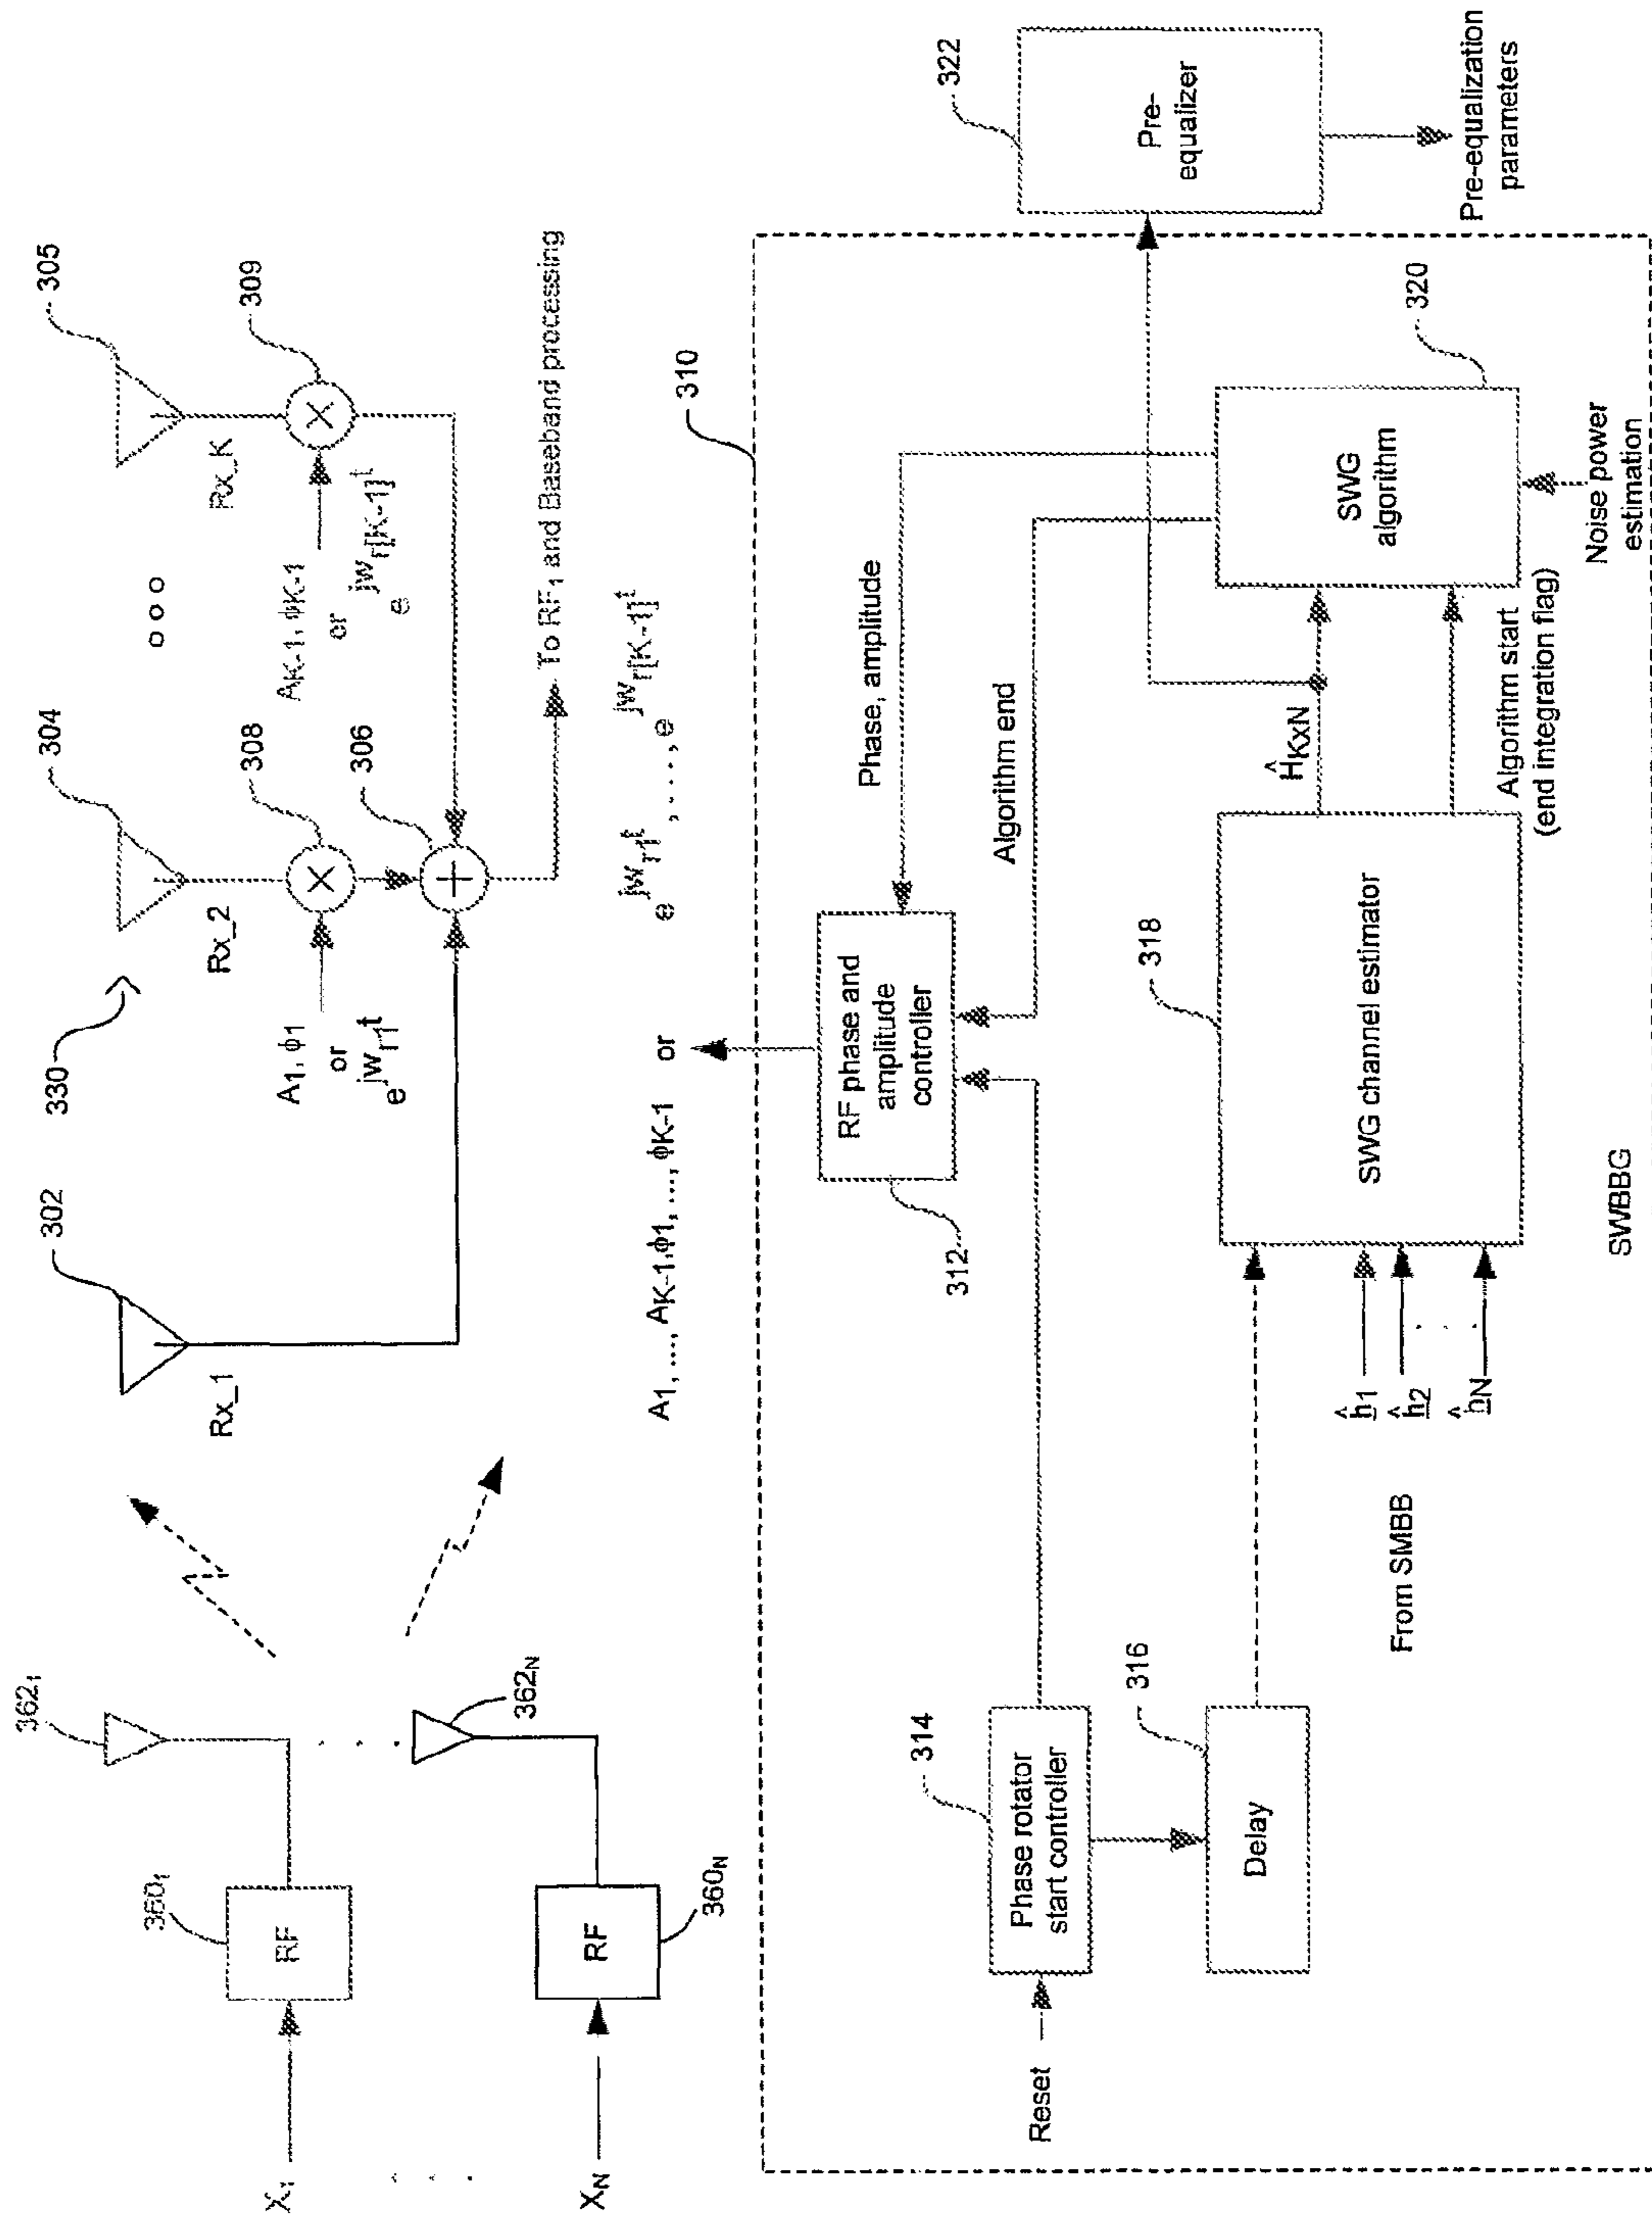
330

302

Rx_1

304

308

306

Rx_2

$A_1, \phi_1$
or
$e^{jw_{r1}t}$

305

309

Rx_K

$A_{K-1}, \phi_{K-1}$
or
$e^{jw_{r[K-1]}t}$

o o o

To RF₁ and Baseband processing

$A_1, ..., A_{K-1}, \phi_1, ..., \phi_{K-1}$ or $e^{jw_{r1}t}, ..., e^{jw_{r[K-1]}t}$

$X_1$

$X_N$

$360_1$

RF

$360_N$

RF

$362_1$

$362_N$

310

312

RF phase and amplitude controller

Phase, amplitude

Algorithm end

314

Phase rotator start controller

Reset

316

Delay

From SMBB

318

SWG channel estimator

$\hat{h}_1$
$\hat{h}_2$
$\hat{h}_N$

$\hat{H}_{KxN}$

Algorithm start (end integration flag)

320

SWG algorithm

Noise power estimation

322

Pre-equalizer

Pre-equalization parameters

SWBBG